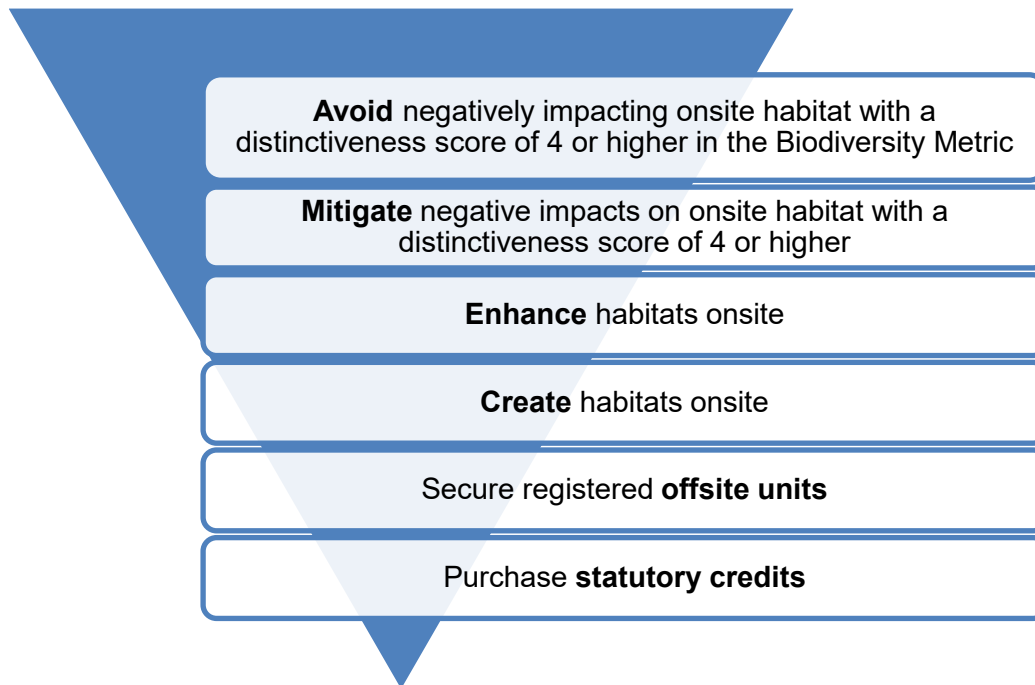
**Avoid** negatively impacting onsite habitat with a distinctiveness score of 4 or higher in the Biodiversity Metric

**Mitigate** negative impacts on onsite habitat with a distinctiveness score of 4 or higher

**Enhance** habitats onsite

**Create** habitats onsite

Secure registered **offsite units**

Purchase **statutory credits**